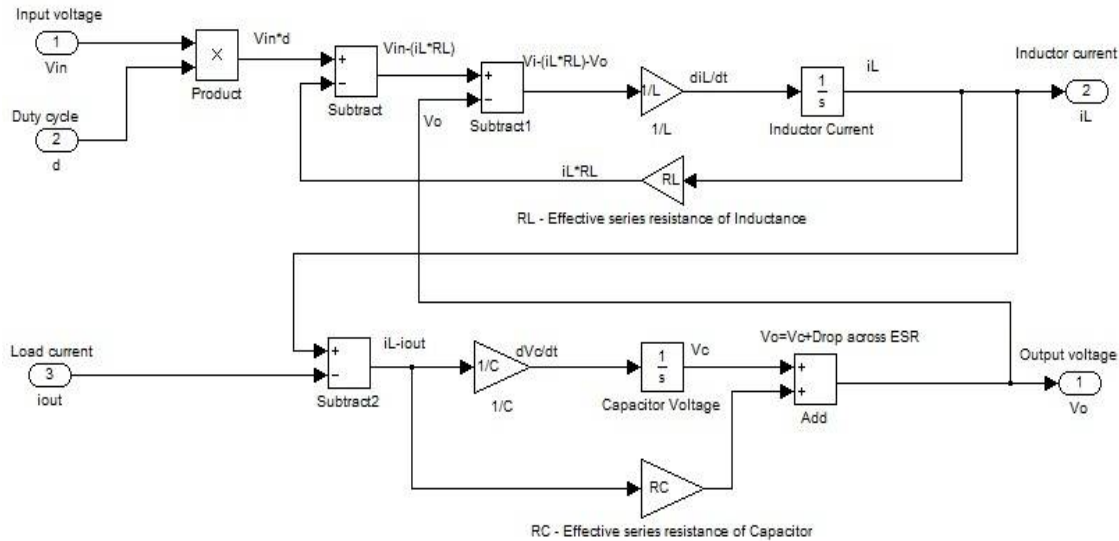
Input voltage
1
Vin
Duty cycle
2
d
×
Product
Vin*d
+
−
Subtract
Vin-(iL*RL)
+
−
Vo
Subtract1
Vi-(iL*RL)-Vo
1/L
1/L
diL/dt
$\frac{1}{s}$
Inductor Current
iL
Inductor current
2
iL
iL*RL
RL
RL - Effective series resistance of Inductance

Load current
3
iout
+
−
Subtract2
iL-iout
1/C
1/C
dVc/dt
$\frac{1}{s}$
Capacitor Voltage
Vc
Vo=Vc+Drop across ESR
+
+
Add
Output voltage
1
Vo
RC
RC - Effective series resistance of Capacitor